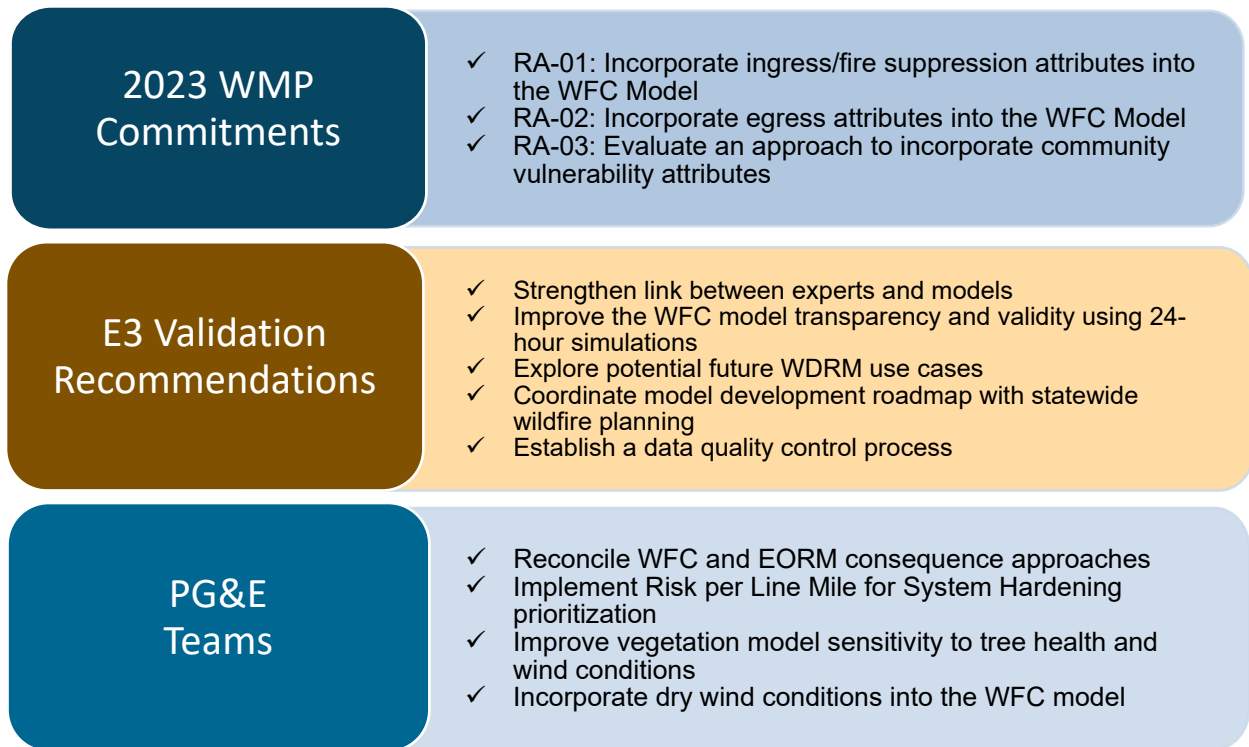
2023 WMP Commitments

✓ RA-01: Incorporate ingress/fire suppression attributes into the WFC Model
✓ RA-02: Incorporate egress attributes into the WFC Model
✓ RA-03: Evaluate an approach to incorporate community vulnerability attributes

E3 Validation Recommendations

✓ Strengthen link between experts and models
✓ Improve the WFC model transparency and validity using 24-hour simulations
✓ Explore potential future WDRM use cases
✓ Coordinate model development roadmap with statewide wildfire planning
✓ Establish a data quality control process

PG&E Teams

✓ Reconcile WFC and EORM consequence approaches
✓ Implement Risk per Line Mile for System Hardening prioritization
✓ Improve vegetation model sensitivity to tree health and wind conditions
✓ Incorporate dry wind conditions into the WFC model